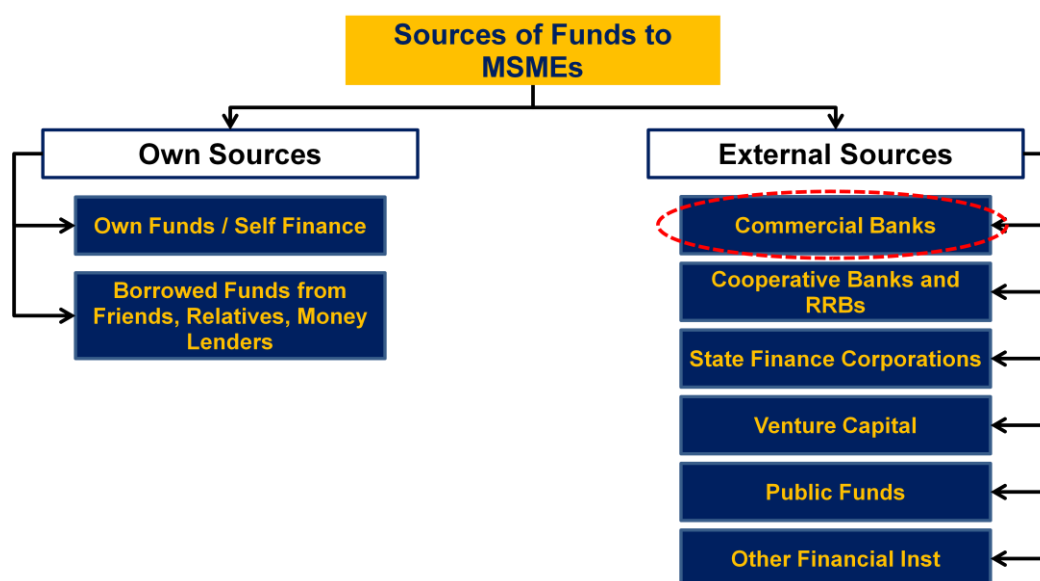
Sources of Funds to MSMEs

Own Sources

Own Funds / Self Finance

Borrowed Funds from Friends, Relatives, Money Lenders

External Sources

Commercial Banks

Cooperative Banks and RRBs

State Finance Corporations

Venture Capital

Public Funds

Other Financial Inst